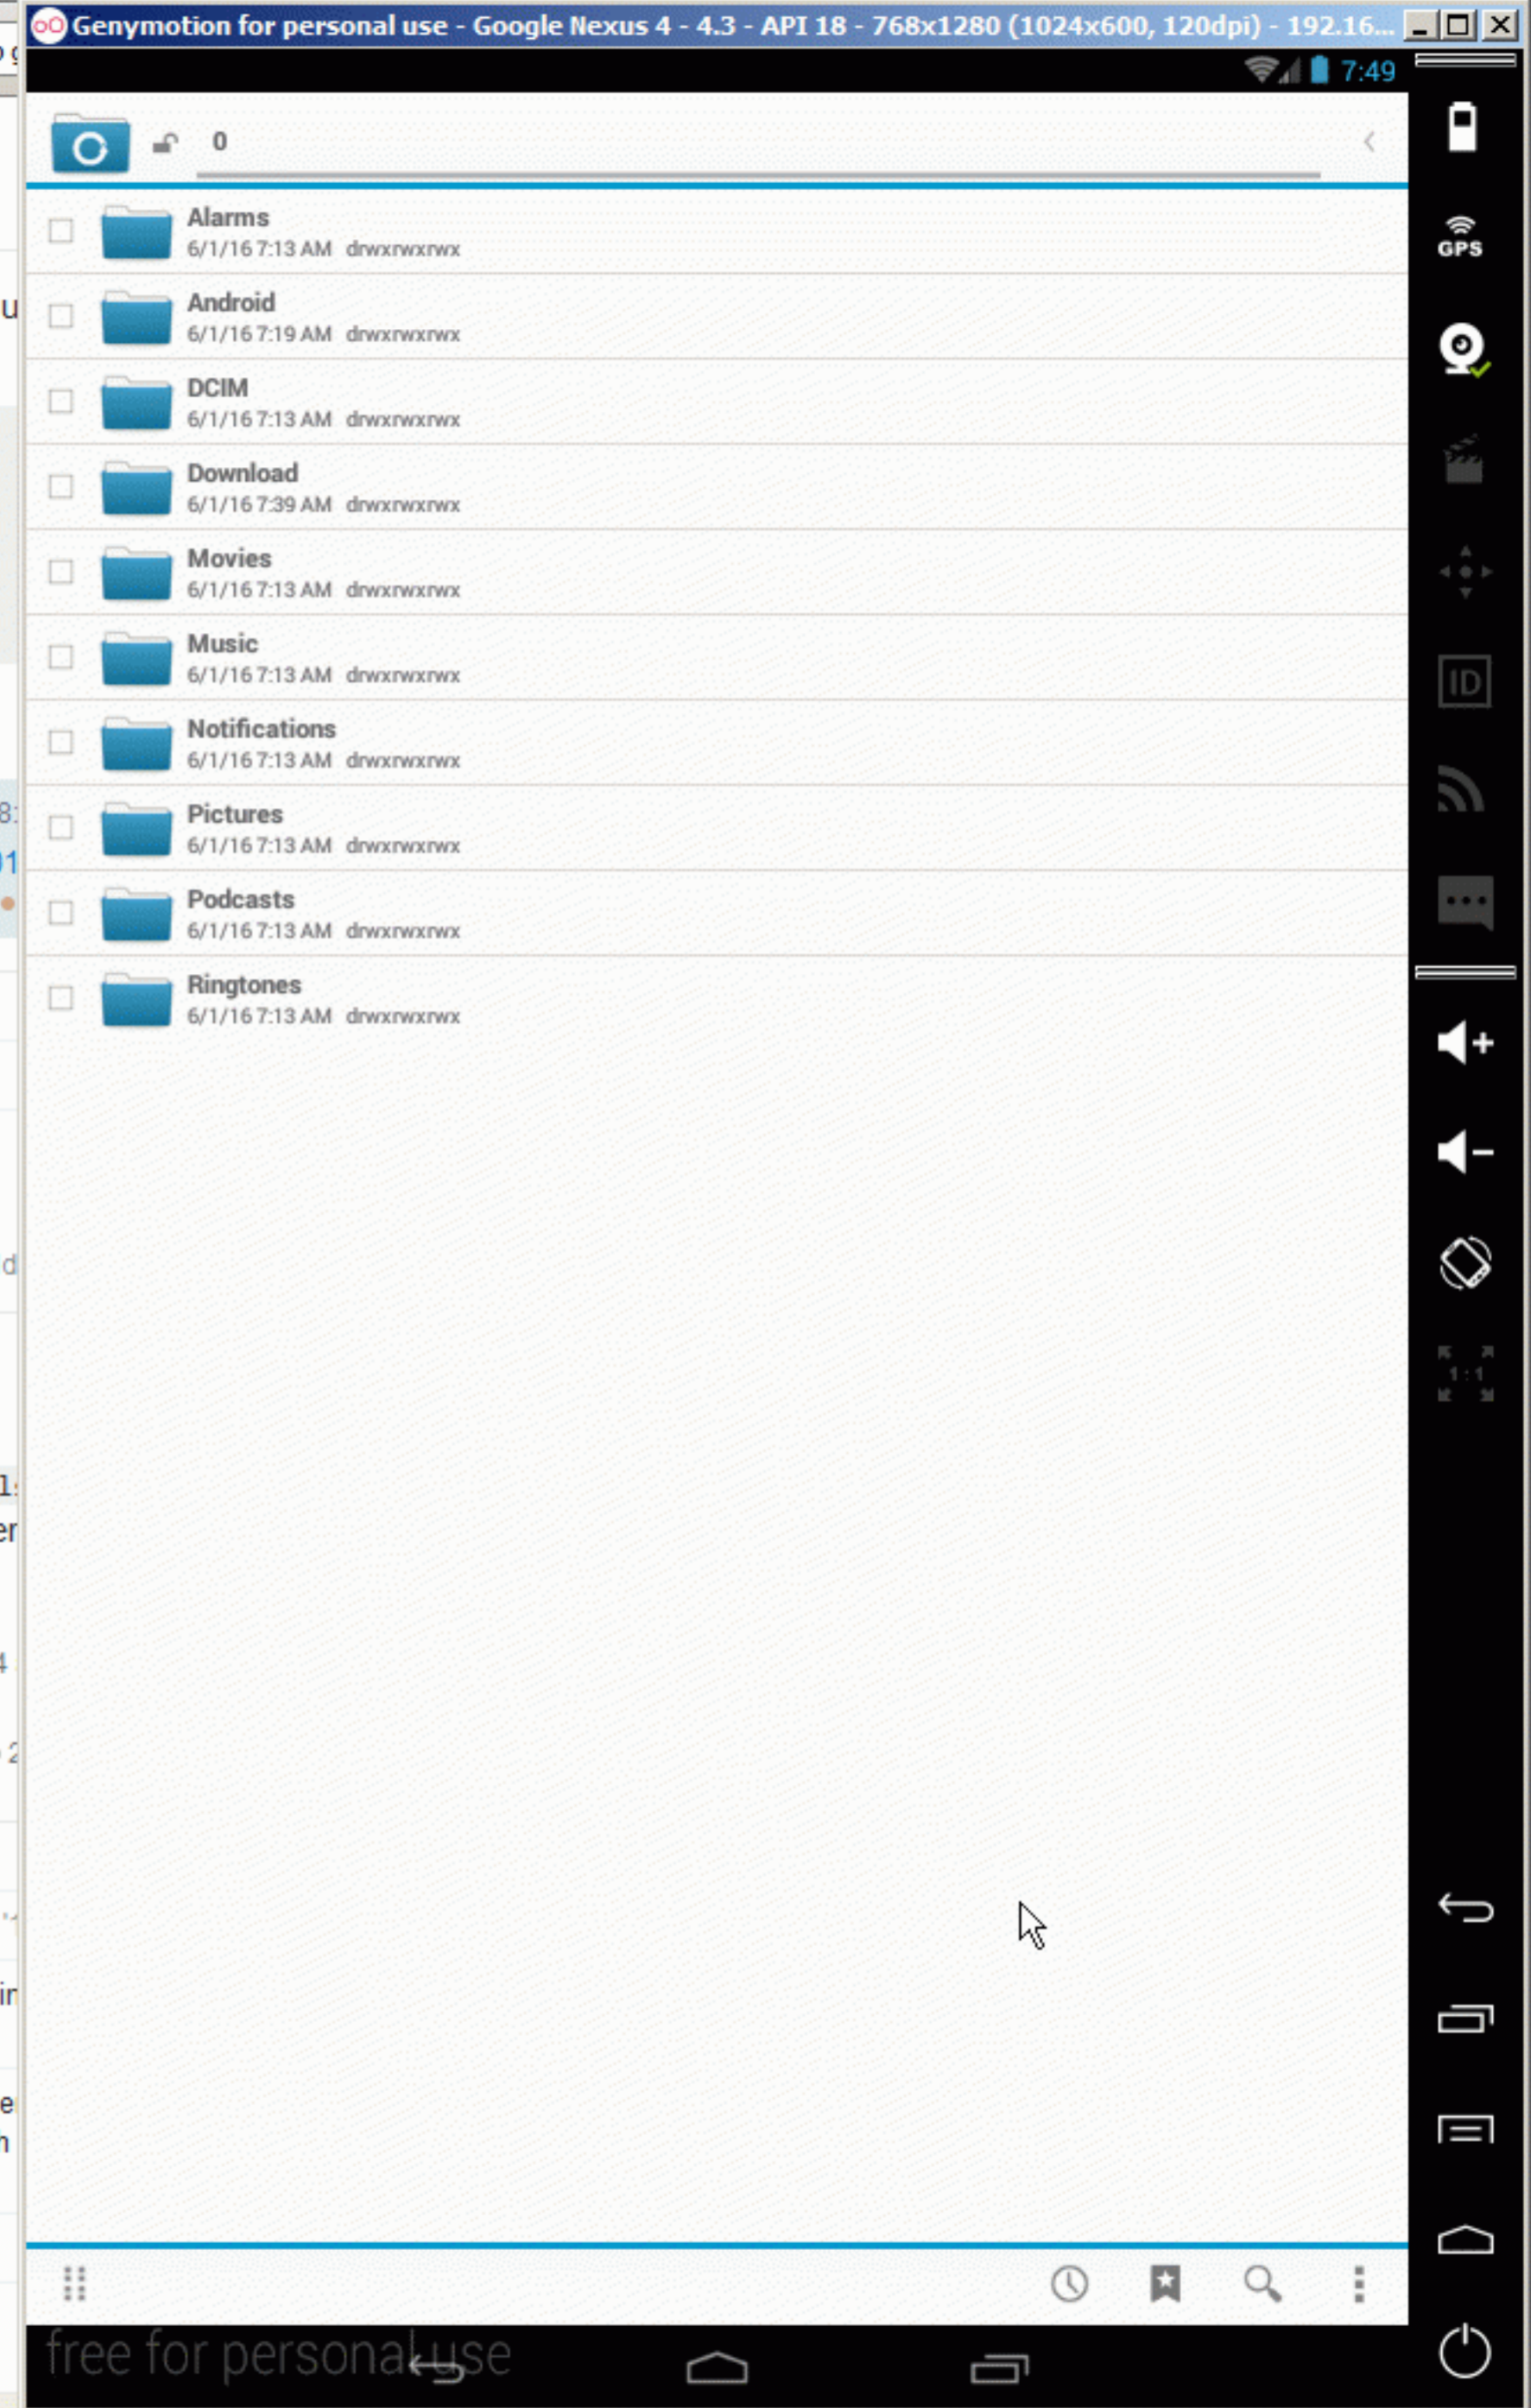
Genymotion for personal use - Google Nexus 4 - 4.3 - API 18 - 768x1280 (1024x600, 120dpi) - 192.16...

7:49

0

Alarms
6/1/16 7:13 AM drwxrwxrwx

Android
6/1/16 7:19 AM drwxrwxrwx

DCIM
6/1/16 7:13 AM drwxrwxrwx

Download
6/1/16 7:39 AM drwxrwxrwx

Movies
6/1/16 7:13 AM drwxrwxrwx

Music
6/1/16 7:13 AM drwxrwxrwx

Notifications
6/1/16 7:13 AM drwxrwxrwx

Pictures
6/1/16 7:13 AM drwxrwxrwx

Podcasts
6/1/16 7:13 AM drwxrwxrwx

Ringtones
6/1/16 7:13 AM drwxrwxrwx

GPS

ID

1:1

free for personal use